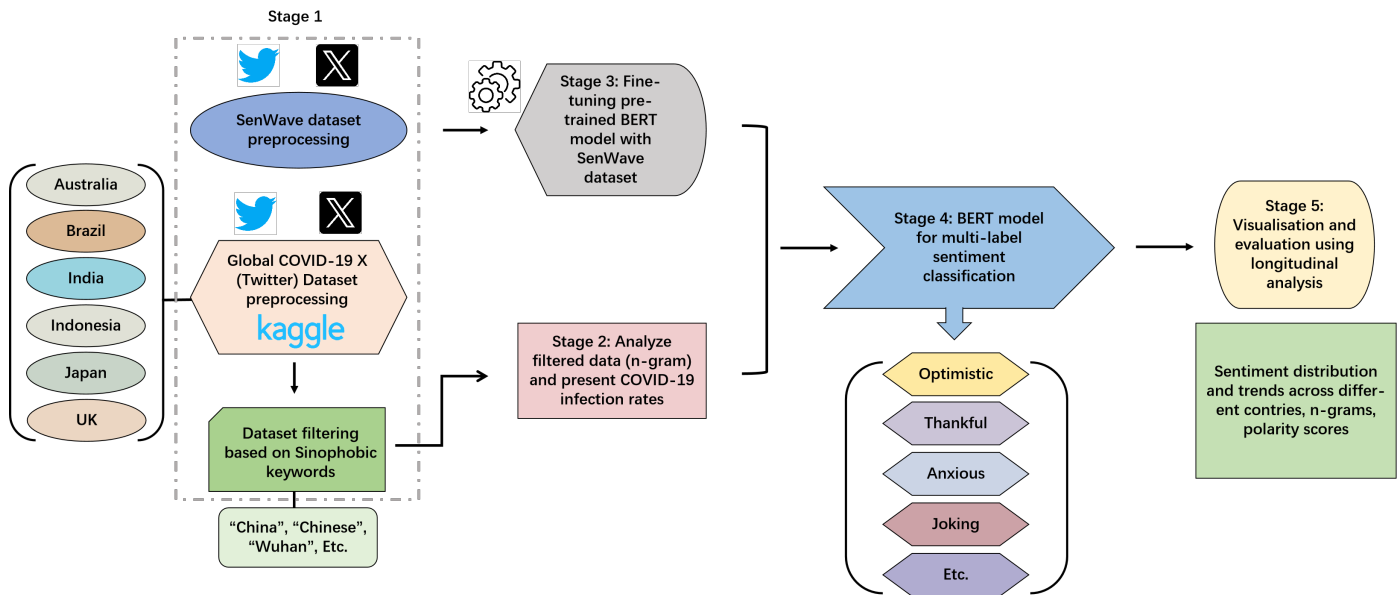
Stage 1

SenWave dataset preprocessing

Global COVID-19 X (Twitter) Dataset preprocessing

kaggle

Dataset filtering based on Sinophobic keywords

"China", "Chinese", "Wuhan", Etc.

Australia

Brazil

India

Indonesia

Japan

UK

Stage 3: Fine-tuning pre-trained BERT model with SenWave dataset

Stage 2: Analyze filtered data (n-gram) and present COVID-19 infection rates

Stage 4: BERT model for multi-label sentiment classification

Optimistic

Thankful

Anxious

Joking

Etc.

Stage 5: Visualisation and evaluation using longitudinal analysis

Sentiment distribution and trends across different contries, n-grams, polarity scores